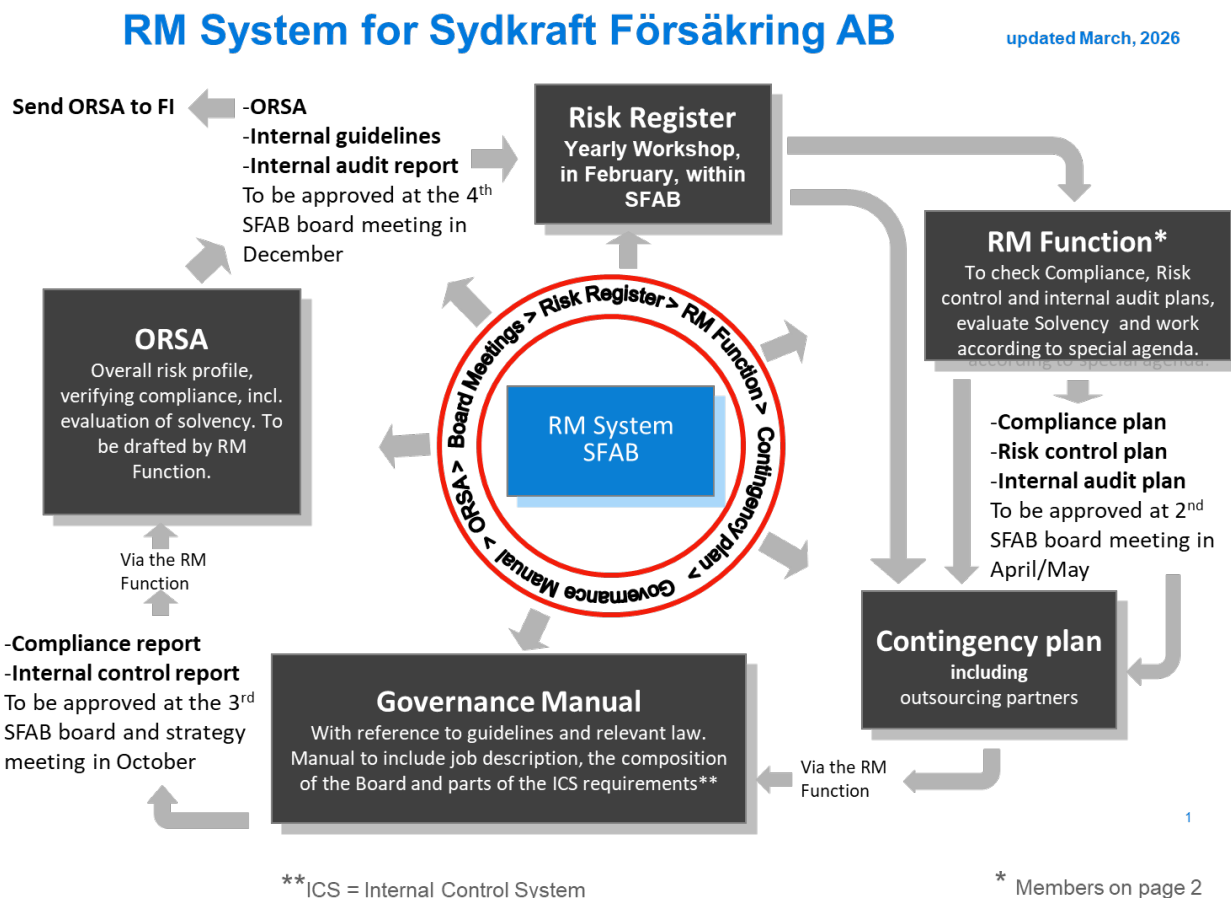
RM System for Sydkraft Försäkring AB

updated March, 2026

Send ORSA to FI

-ORSA
-Internal guidelines
-Internal audit report
To be approved at the 4$^{th}$ SFAB board meeting in December

Risk Register
Yearly Workshop, in February, within SFAB

RM Function*
To check Compliance, Risk control and internal audit plans, evaluate Solvency and work according to special agenda.

ORSA
Overall risk profile, verifying compliance, incl. evaluation of solvency. To be drafted by RM Function.

Board Meetings > Risk Register > RM Function > Contingency plan > Governance Manual > ORSA >

RM System
SFAB

-Compliance plan
-Risk control plan
-Internal audit plan
To be approved at 2$^{nd}$ SFAB board meeting in April/May

Via the RM Function

-Compliance report
-Internal control report
To be approved at the 3$^{rd}$ SFAB board and strategy meeting in October

Contingency plan
including
outsourcing partners

Governance Manual
With reference to guidelines and relevant law. Manual to include job description, the composition of the Board and parts of the ICS requirements**

Via the RM Function

1

**ICS = Internal Control System

* Members on page 2